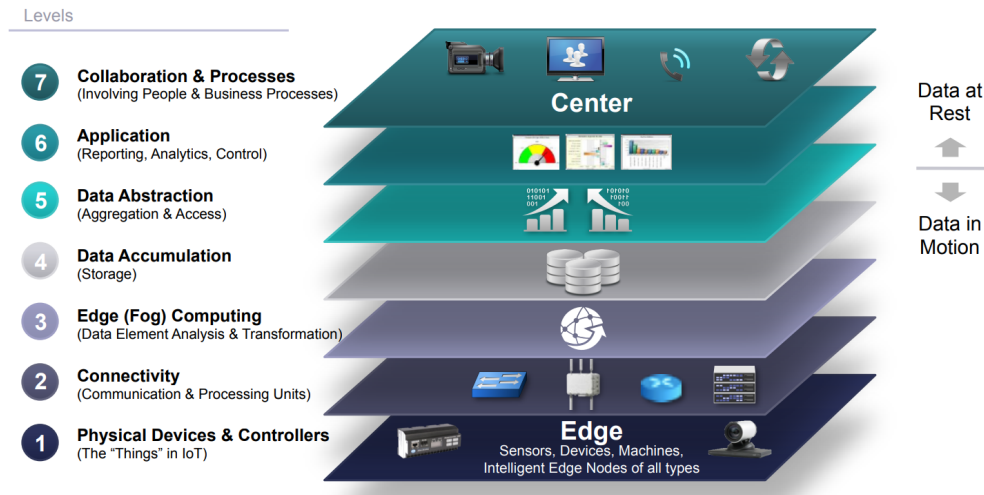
Levels

7 Collaboration & Processes
(Involving People & Business Processes)

6 Application
(Reporting, Analytics, Control)

5 Data Abstraction
(Aggregation & Access)

4 Data Accumulation
(Storage)

3 Edge (Fog) Computing
(Data Element Analysis & Transformation)

2 Connectivity
(Communication & Processing Units)

1 Physical Devices & Controllers
(The "Things" in IoT)

Center

010101 11001 001

101010 10011 100

Edge
Sensors, Devices, Machines, Intelligent Edge Nodes of all types

Data at Rest

Data in Motion